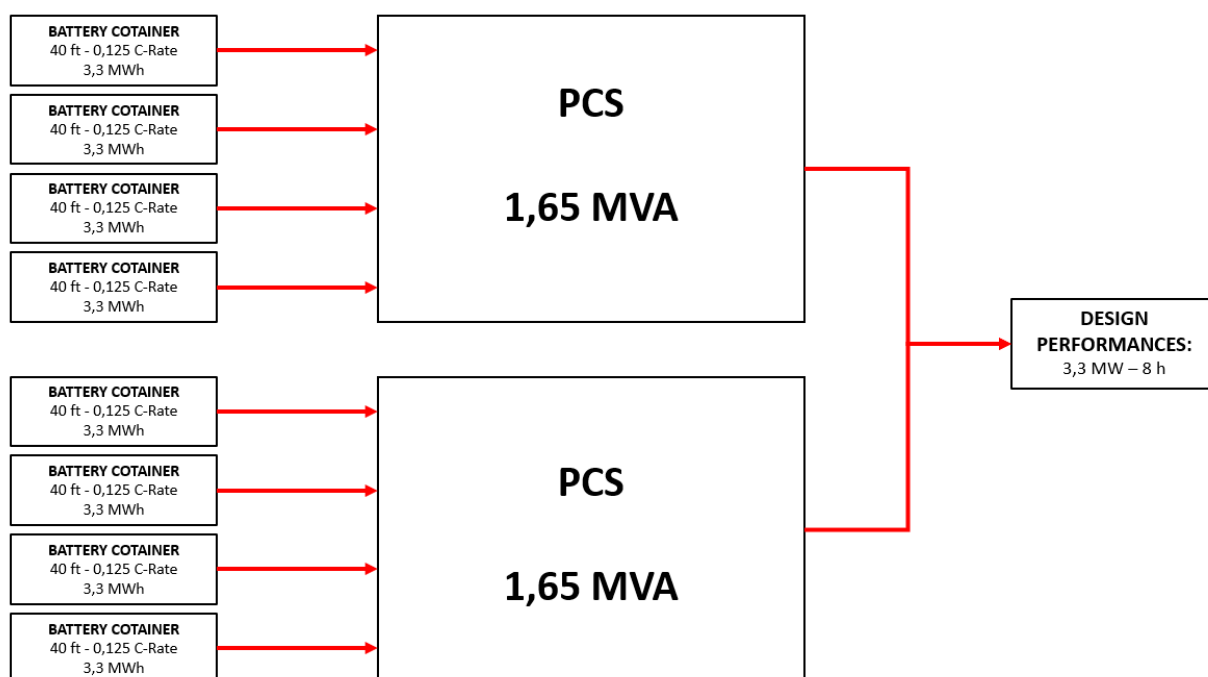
BATTERY COTAINER
40 ft - 0,125 C-Rate
3,3 MWh

BATTERY COTAINER
40 ft - 0,125 C-Rate
3,3 MWh

BATTERY COTAINER
40 ft - 0,125 C-Rate
3,3 MWh

BATTERY COTAINER
40 ft - 0,125 C-Rate
3,3 MWh

PCS

1,65 MVA

BATTERY COTAINER
40 ft - 0,125 C-Rate
3,3 MWh

BATTERY COTAINER
40 ft - 0,125 C-Rate
3,3 MWh

BATTERY COTAINER
40 ft - 0,125 C-Rate
3,3 MWh

BATTERY COTAINER
40 ft - 0,125 C-Rate
3,3 MWh

PCS

1,65 MVA

DESIGN
PERFORMANCES:
3,3 MW – 8 h